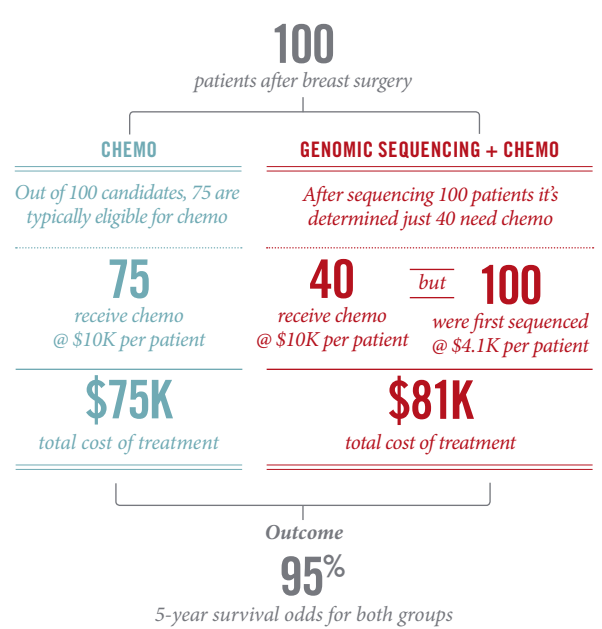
100
patients after breast surgery

CHEMO

Out of 100 candidates, 75 are typically eligible for chemo

75
receive chemo
@ $10K per patient

$75K
total cost of treatment

GENOMIC SEQUENCING + CHEMO

After sequencing 100 patients it's determined just 40 need chemo

40
receive chemo
@ $10K per patient

but

100
were first sequenced
@ $4.1K per patient

$81K
total cost of treatment

Outcome
95%
5-year survival odds for both groups